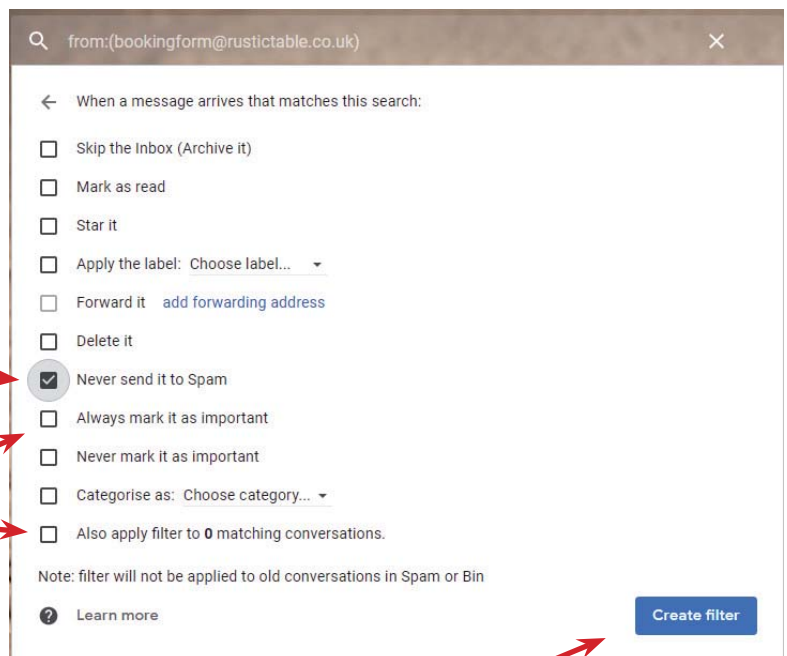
from:(bookingform@rustictable.co.uk)

When a message arrives that matches this search:

Skip the Inbox (Archive it)

Mark as read

Star it

Apply the label: Choose label...

Forward it add forwarding address

Delete it

Never send it to Spam

Always mark it as important

Never mark it as important

Categorise as: Choose category...

Also apply filter to **0** matching conversations.

Note: filter will not be applied to old conversations in Spam or Bin

Learn more

Create filter